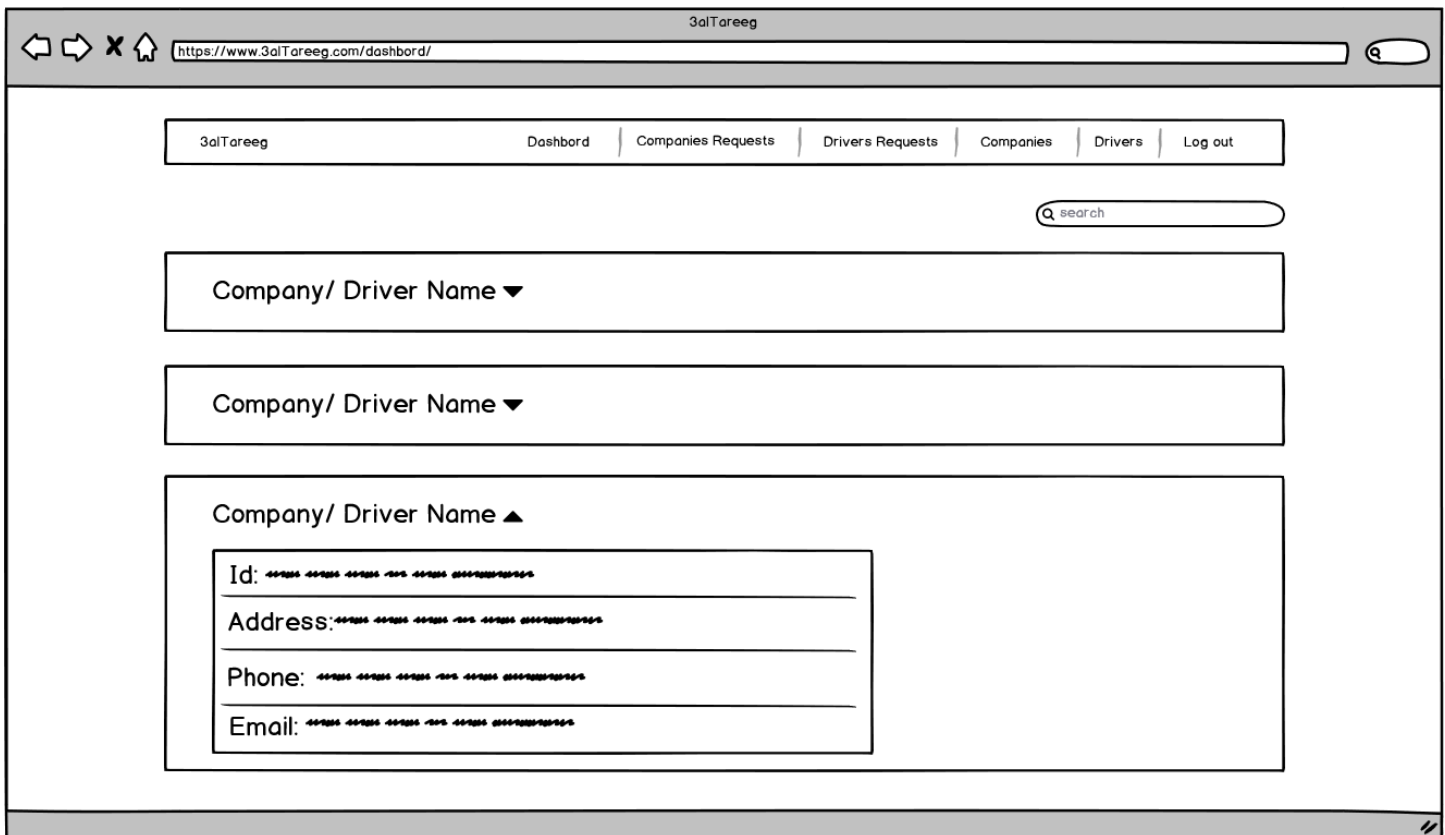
3alTareeg

https://www.3alTareeg.com/dashbord/

3alTareeg

Dashbord | Companies Requests | Drivers Requests | Companies | Drivers | Log out

search

Company/ Driver Name

Company/ Driver Name

Company/ Driver Name

Id: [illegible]

Address: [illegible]

Phone: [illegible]

Email: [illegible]